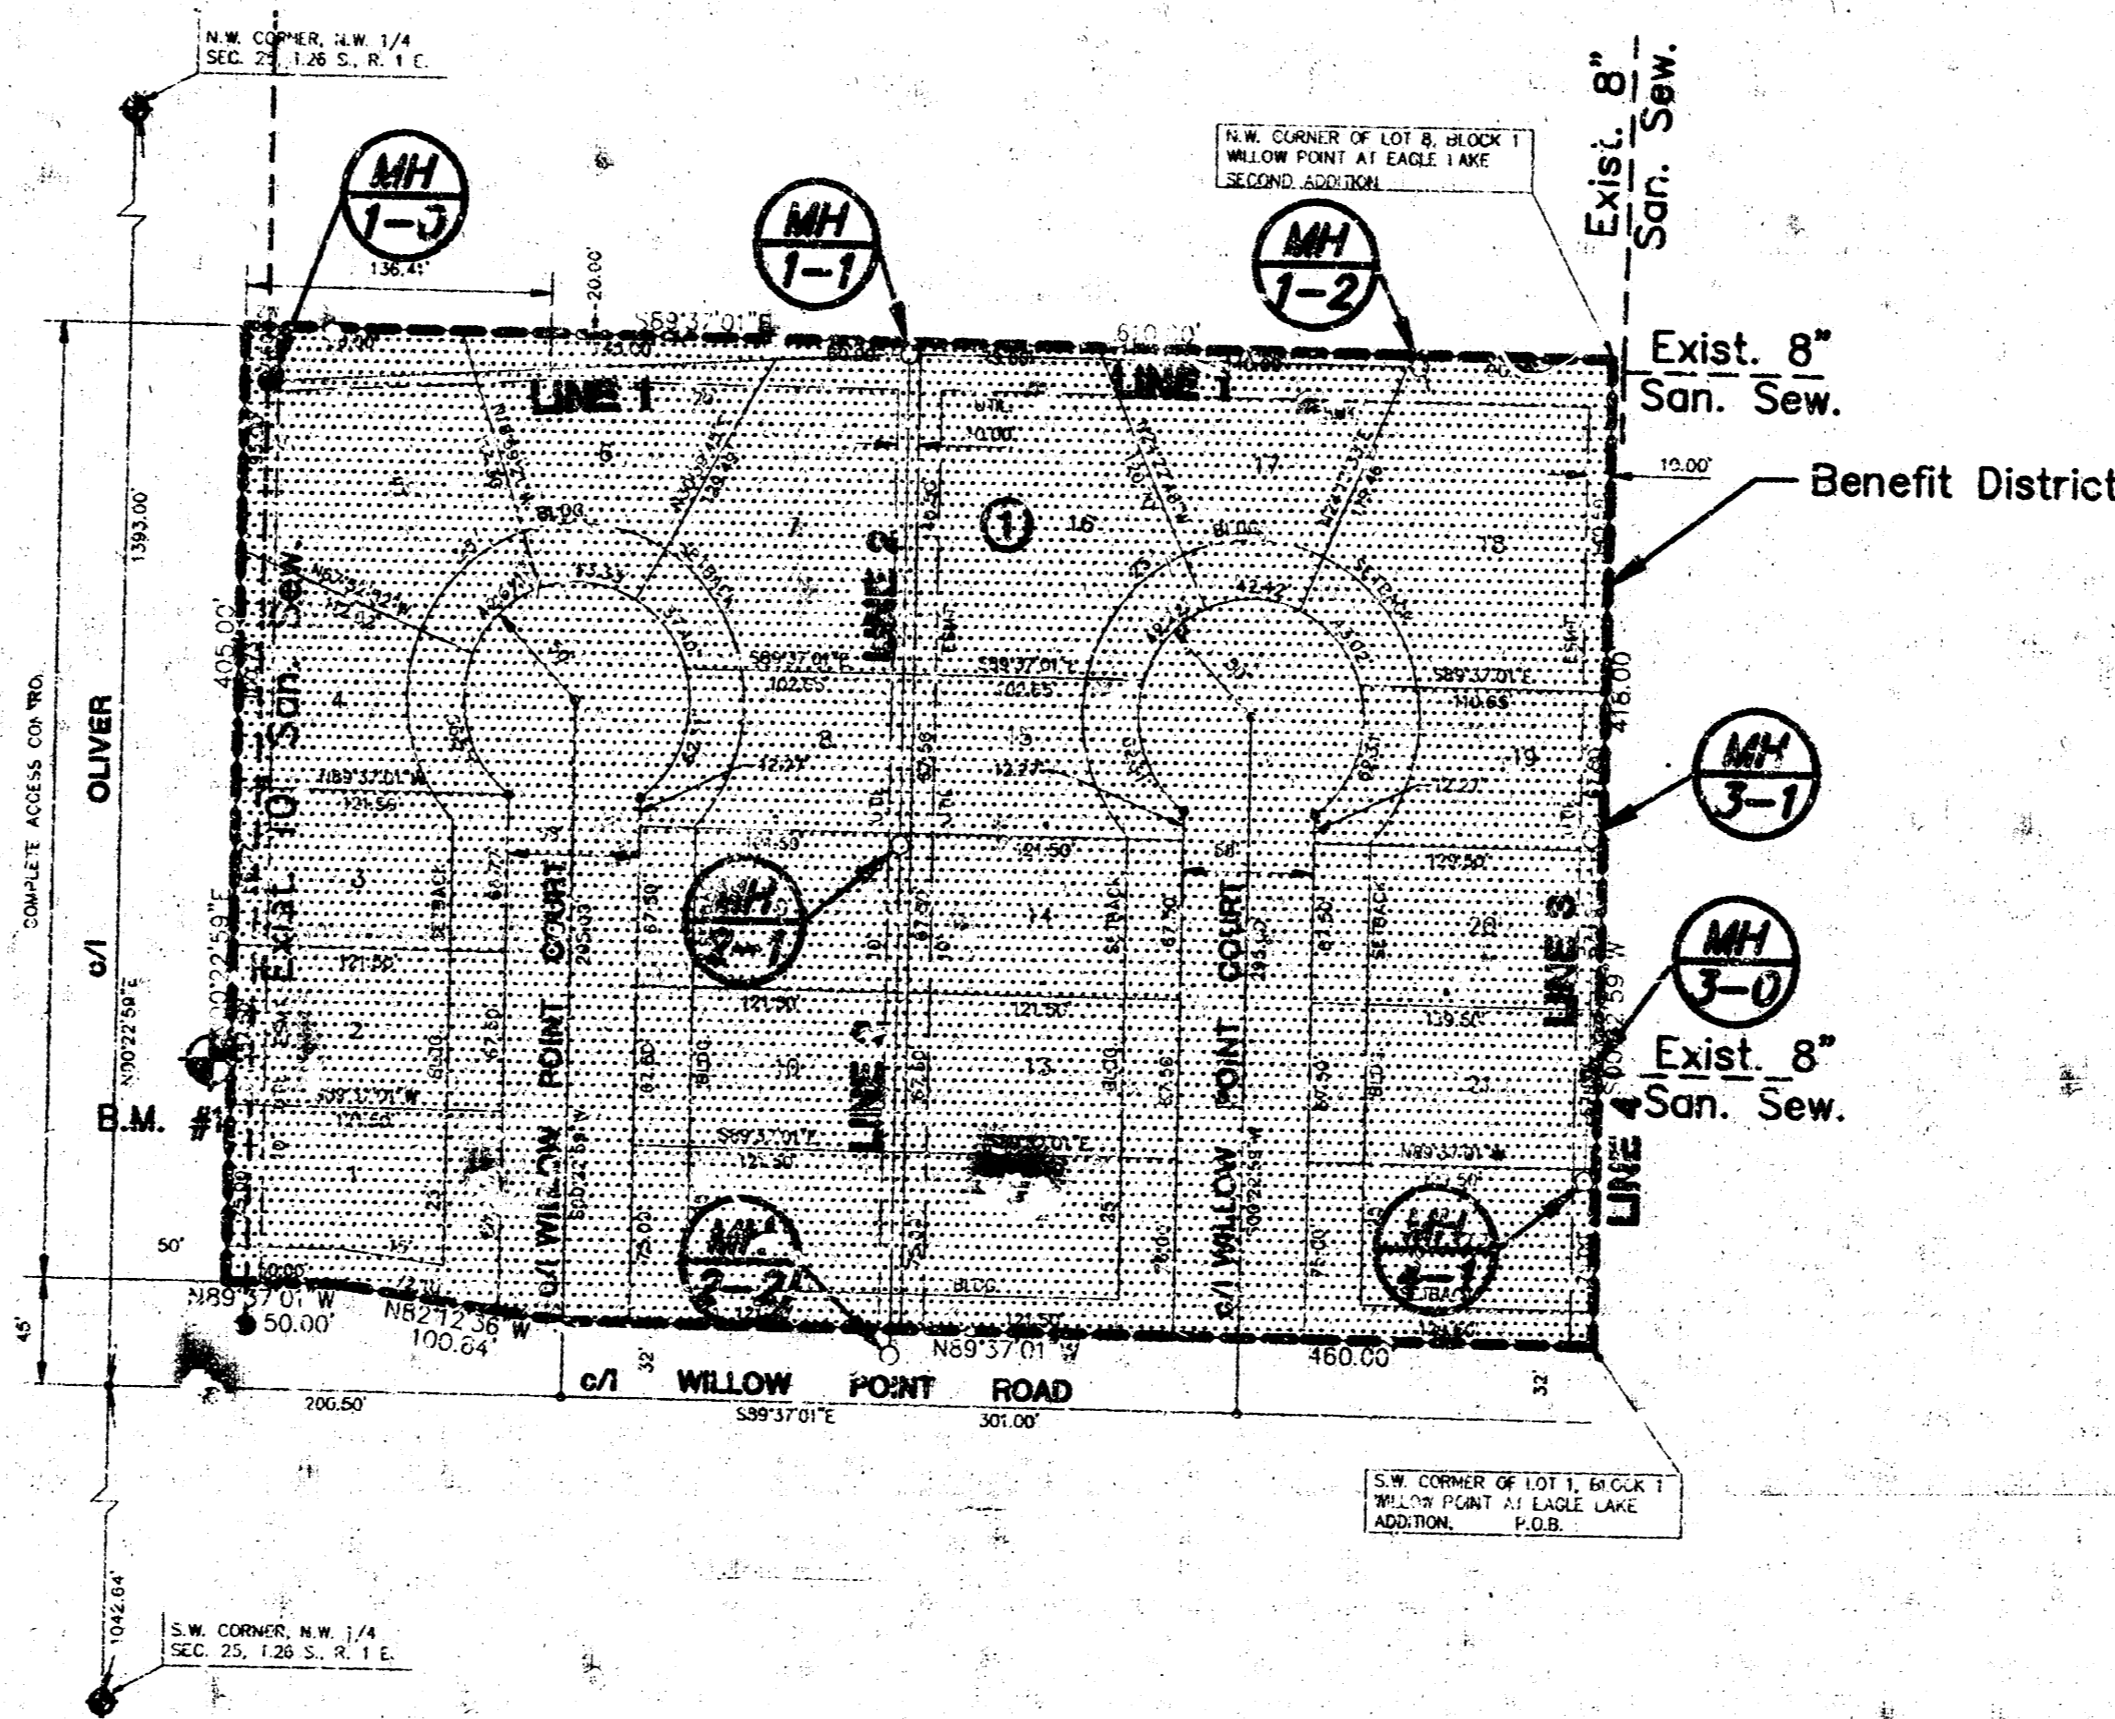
N.W. CORNER, N.W. 1/4
SEC. 25, T.26 S., R. 1 E.

Exist. 8"
San. Sew.

N.W. CORNER OF LOT 8, BLOCK 1
WILLOW POINT AT EAGLE LAKE
SECOND ADDITION

MH
1-3

MH
1-1

MH
1-2

136.41'

20.00'

S89°37'01"E

610.00'

Exist. 8"
San. Sew.

LINE 1

LINE 1

10.00'

10.00'

Benefit District

1393.00

405.00'

416.00

COMPLETE ACCESS CONTROL

OLIVER

c/l

N00°22'59"E

Exist. 10" San. Sew.

LINE 2

LINE 3

LINE 4

LINE 4

1

2

3

4

5

6

7

8

9

10

13

14

15

16

17

18

19

20

21

S89°37'01"E
102.65'

S89°37'01"E
102.65'

S89°37'01"E
110.65'

N89°37'01"W
121.56'

121.50'

121.50'

121.50'

121.50'

129.50'

129.50'

S89°37'01"W
120.50'

S89°37'01"E
121.50'

N89°37'01"W

N82°32'24"W
112.43'

BLDG.

SETBACK

UTIL.

ESMT.

12.22'

42.42'

43.33

37.40'

43.02'

MH
3-1

MH
3-0

MH
2-1

MH
2-2

MH
4-1

Exist. 8"
San. Sew.

B.M. #1

c/l WILLOW POINT COURT

c/l WILLOW POINT COURT

S00°22'59"W

50'

N89°37'01"W
50.00'

N82°12'36"W
100.64'

N89°37'01"W

460.00'

45'

32'

32'

c/l WILLOW POINT ROAD

200.50'

S89°37'01"E

301.00'

S.W. CORNER OF LOT 1, BLOCK 1
WILLOW POINT AT EAGLE LAKE
ADDITION. P.O.B.

1042.64'

S.W. CORNER, N.W. 1/4
SEC. 25, T.26 S., R. 1 E.